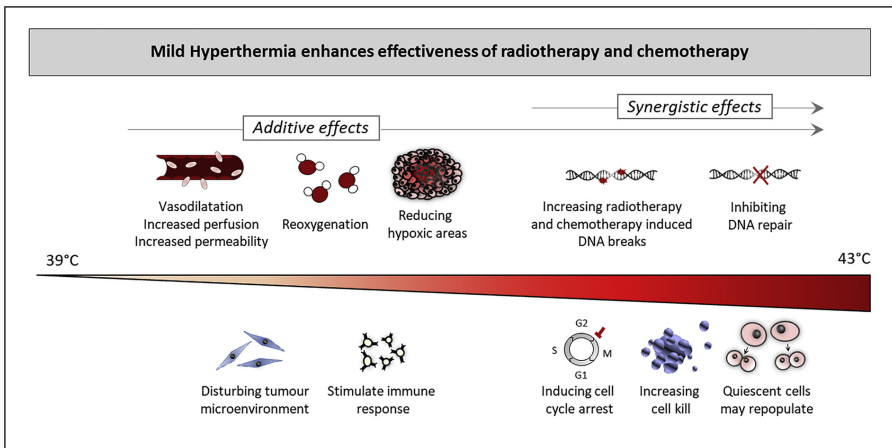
Mild Hyperthermia enhances effectiveness of radiotherapy and chemotherapy

Synergistic effects

Additive effects

Vasodilatation
Increased perfusion
Increased permeability

Reoxygenation

Reducing hypoxic areas

Increasing radiotherapy and chemotherapy induced DNA breaks

Inhibiting DNA repair

39°C

43°C

Disturbing tumour microenvironment

Stimulate immune response

G2
S
M
G1

Inducing cell cycle arrest

Increasing cell kill

Quiescent cells may repopulate